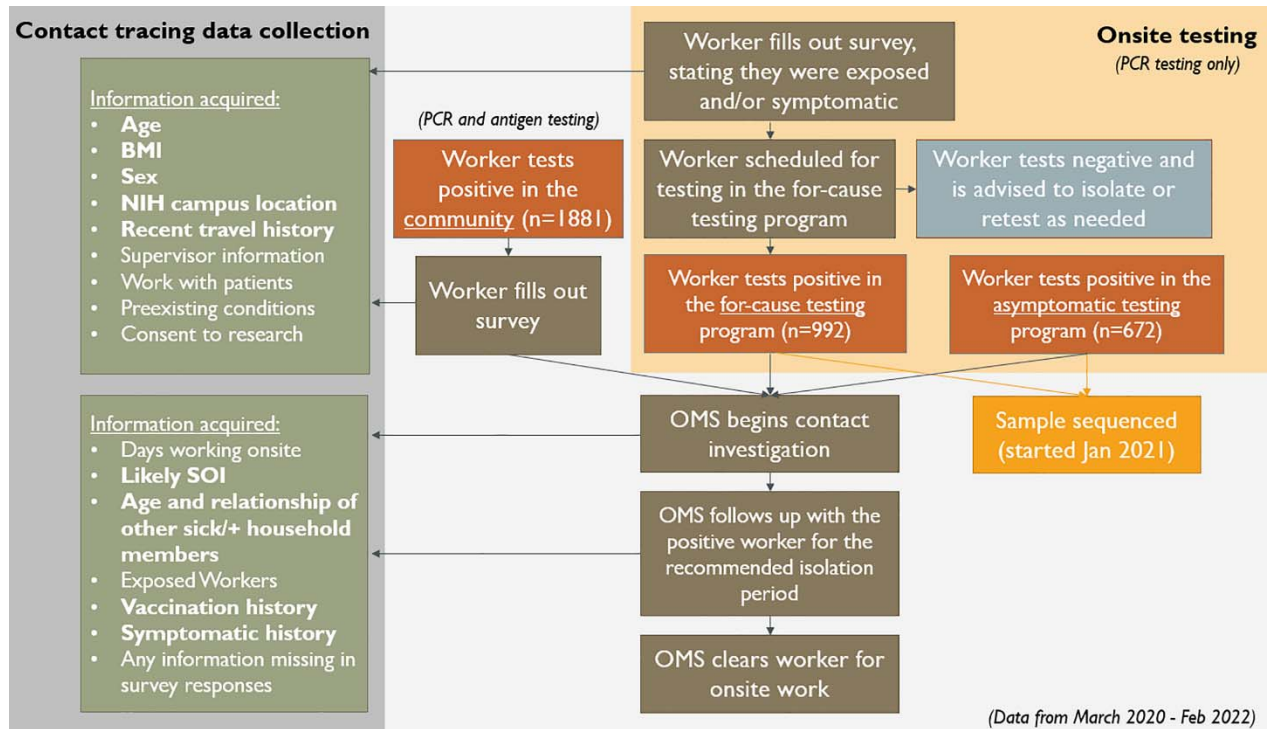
Contact tracing data collection

Information acquired:
- Age
- BMI
- Sex
- NIH campus location
- Recent travel history
- Supervisor information
- Work with patients
- Preexisting conditions
- Consent to research

Information acquired:
- Days working onsite
- Likely SOI
- Age and relationship of other sick/+ household members
- Exposed Workers
- Vaccination history
- Symptomatic history
- Any information missing in survey responses

(PCR and antigen testing)

Worker tests positive in the community (n=1881)

Worker fills out survey

Onsite testing
(PCR testing only)

Worker fills out survey, stating they were exposed and/or symptomatic

Worker scheduled for testing in the for-cause testing program

Worker tests negative and is advised to isolate or retest as needed

Worker tests positive in the for-cause testing program (n=992)

Worker tests positive in the asymptomatic testing program (n=672)

OMS begins contact investigation

Sample sequenced (started Jan 2021)

OMS follows up with the positive worker for the recommended isolation period

OMS clears worker for onsite work

(Data from March 2020 - Feb 2022)